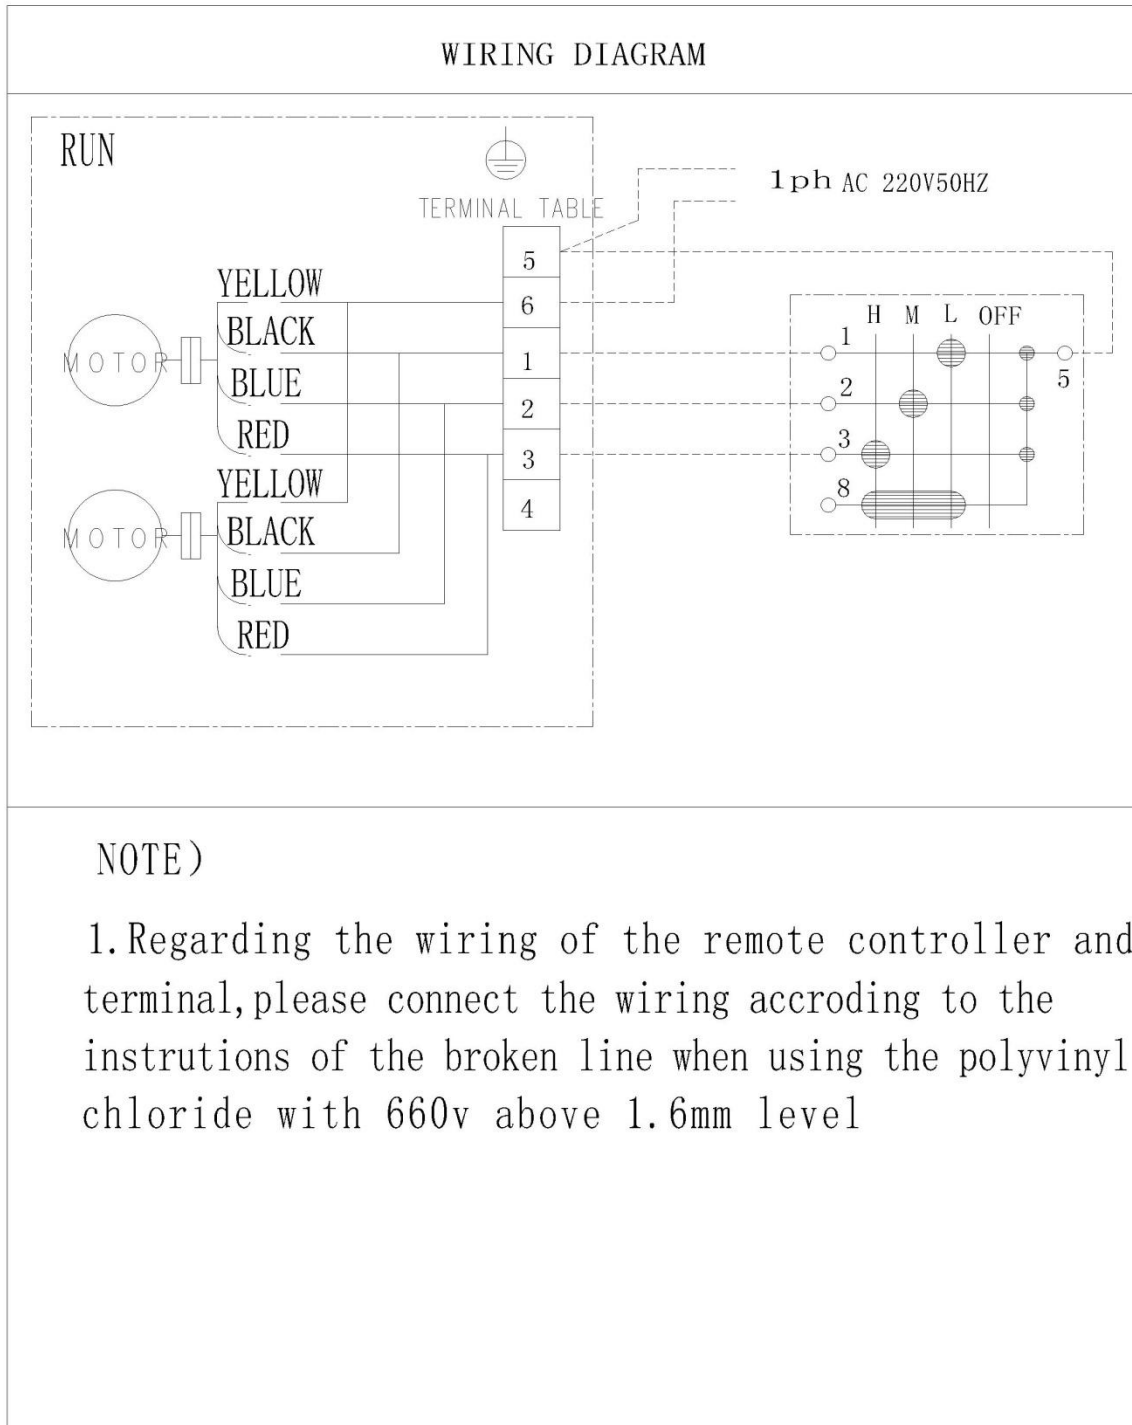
WIRING DIAGRAM

RUN

TERMINAL TABLE

1ph AC 220V50HZ

5
6
1
2
3
4

YELLOW
BLACK
BLUE
RED

MOTOR

YELLOW
BLACK
BLUE
RED

MOTOR

H M L OFF

1
2
3
8
5

NOTE)

1. Regarding the wiring of the remote controller and terminal, please connect the wiring accroding to the instrutions of the broken line when using the polyvinyl chloride with 660v above 1.6mm level